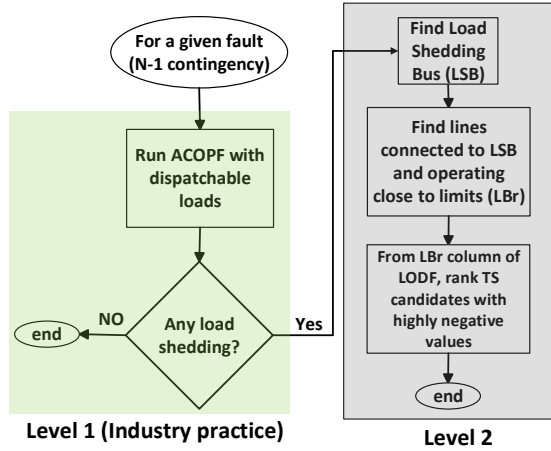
For a given fault (N-1 contingency)

Run ACOPF with dispatchable loads

Any load shedding?

NO

end

Yes

Level 1 (Industry practice)

Find Load Shedding Bus (LSB)

Find lines connected to LSB and operating close to limits (LBr)

From LBr column of LODF, rank TS candidates with highly negative values

end

Level 2